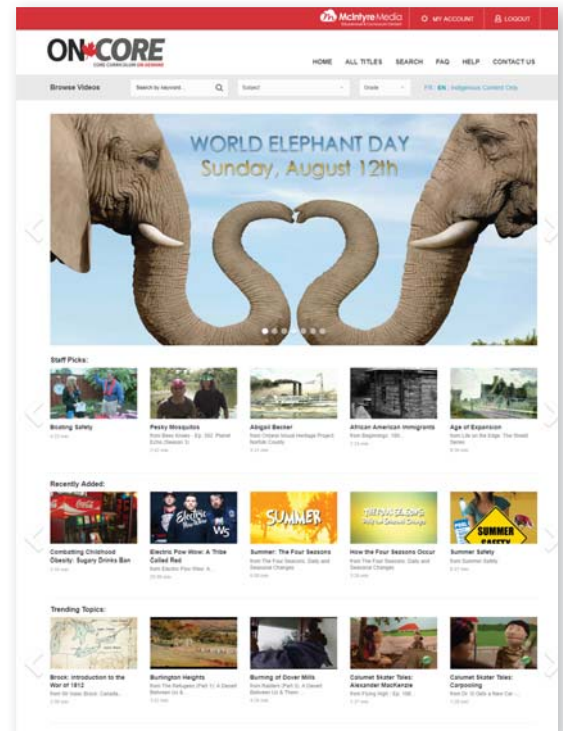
McIntyre Media MY ACCOUNT LOGOUT

ON CORE
CORE CURRICULUM ON DEMAND

HOME ALL TITLES SEARCH FAQ HELP CONTACT US

Browse Videos Search by keyword... Subject Grade FR | EN | Indigenous Content Only

WORLD ELEPHANT DAY
Sunday, August 12th

Staff Picks:

Boating Safety
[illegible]

Pesky Mosquitos
from Bees Knees - Ep. 302: Planet Echo (Season 3)
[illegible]

Abigail Becker
from Ontario Visual Heritage Project: Norfolk County
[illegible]

African American Immigrants
from Beginnings: 180...
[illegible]

Age of Expansion
from Life on the Edge: The Shield Series
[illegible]

Recently Added:

Combatting Childhood Obesity: Sugary Drinks Ban
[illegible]

Electric Pow Wow: A Tribe Called Red
from Electric Pow Wow: A...
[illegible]

Summer: The Four Seasons
from The Four Seasons: Daily and Seasonal Changes
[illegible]

How the Four Seasons Occur
from The Four Seasons: Daily and Seasonal Changes
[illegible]

Summer Safety
from Summer Safety
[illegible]

Trending Topics:

Brock: Introduction to the War of 1812
from Sir Isaac Brock: Canada...
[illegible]

Burlington Heights
from The Refugees (Part 1): A Deceit Between Us &...
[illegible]

Burning of Dover Mills
from Raiders (Part 2): A Deceit Between Us & Them
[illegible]

Columet Skater Tales: Alexander MacKenzie
from Flying High - Ep. 108...
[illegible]

Columet Skater Tales: Carpooling
from Dr. G Gets a New Car...
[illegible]